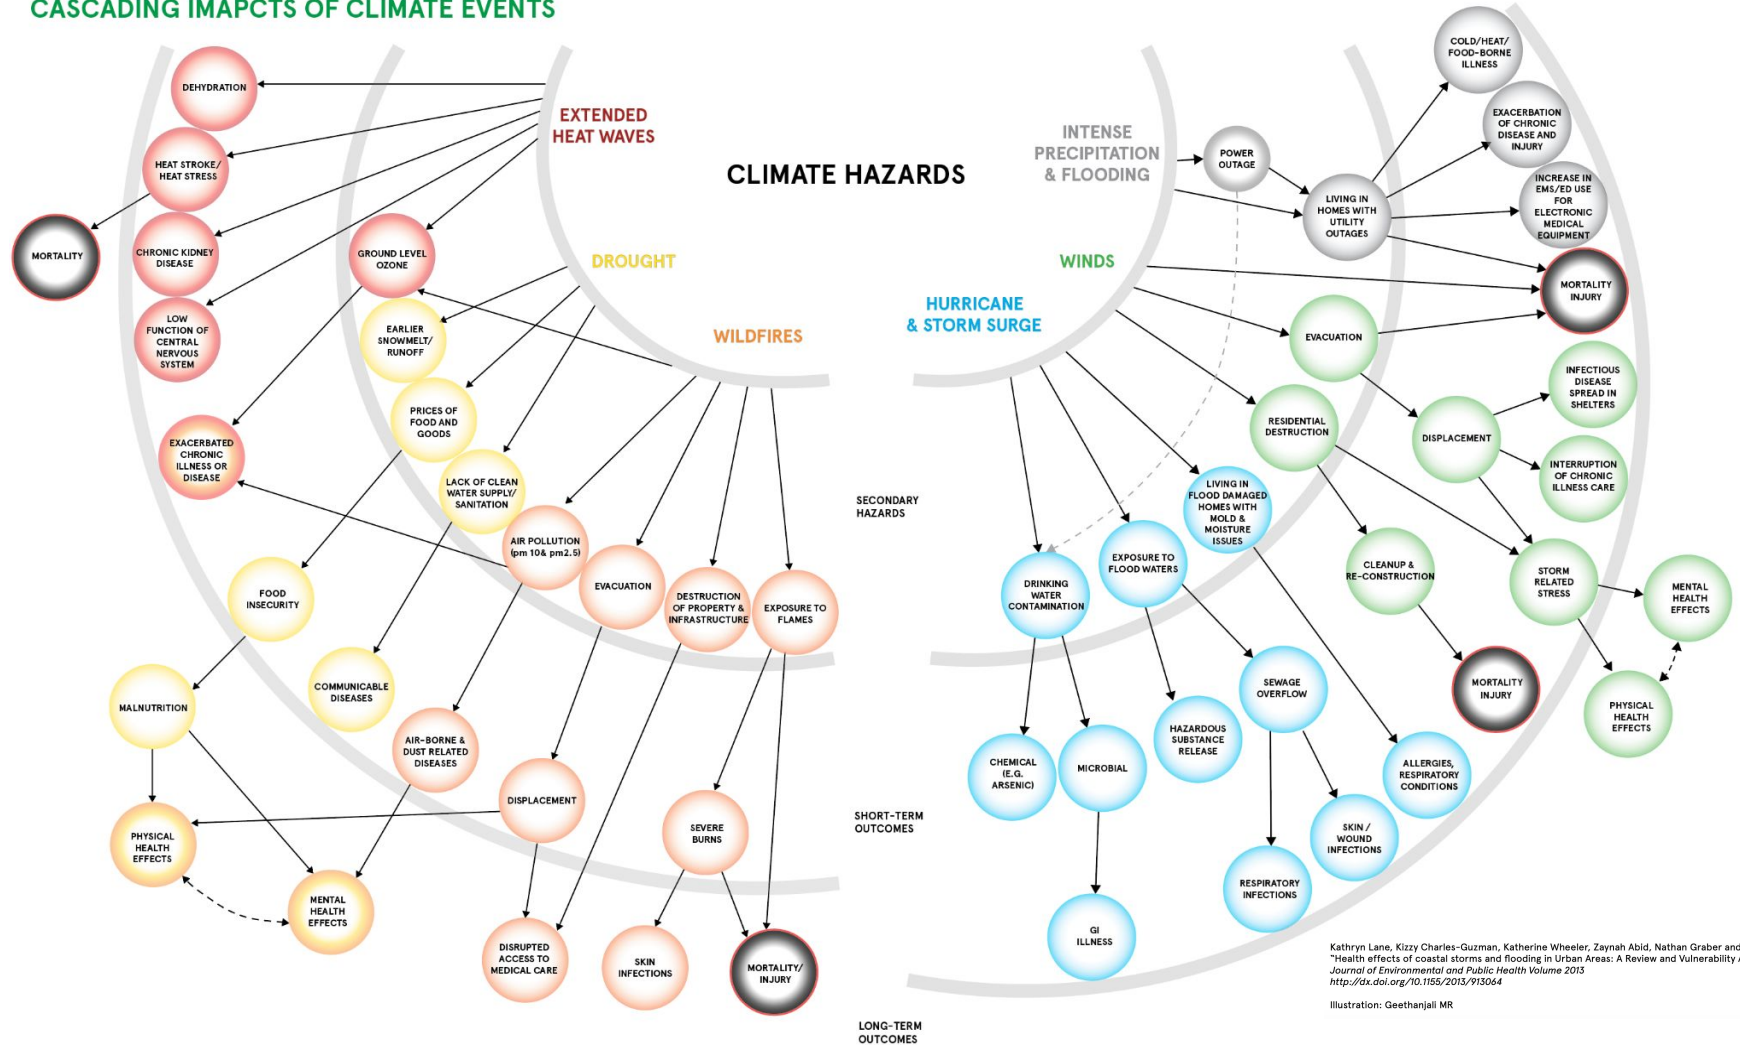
CASCADING IMAPCTS OF CLIMATE EVENTS

CLIMATE HAZARDS

EXTENDED HEAT WAVES

DROUGHT

WILDFIRES

INTENSE PRECIPITATION & FLOODING

WINDS

HURRICANE & STORM SURGE

DEHYDRATION

HEAT STROKE/ HEAT STRESS

MORTALITY

CHRONIC KIDNEY DISEASE

GROUND LEVEL OZONE

LOW FUNCTION OF CENTRAL NERVOUS SYSTEM

EARLIER SNOWMELT/ RUNOFF

PRICES OF FOOD AND GOODS

EXACERBATED CHRONIC ILLNESS OR DISEASE

LACK OF CLEAN WATER SUPPLY/ SANITATION

AIR POLLUTION (pm 10& pm2.5)

FOOD INSECURITY

EVACUATION

DESTRUCTION OF PROPERTY & INFRASTRUCTURE

EXPOSURE TO FLAMES

COMMUNICABLE DISEASES

MALNUTRITION

AIR-BORNE & DUST RELATED DISEASES

DISPLACEMENT

SEVERE BURNS

PHYSICAL HEALTH EFFECTS

MENTAL HEALTH EFFECTS

DISRUPTED ACCESS TO MEDICAL CARE

SKIN INFECTIONS

MORTALITY/ INJURY

SECONDARY HAZARDS

SHORT-TERM OUTCOMES

LONG-TERM OUTCOMES

POWER OUTAGE

LIVING IN HOMES WITH UTILITY OUTAGES

COLD/HEAT/ FOOD-BORNE ILLNESS

EXACERBATION OF CHRONIC DISEASE AND INJURY

INCREASE IN EMS/ED USE FOR ELECTRONIC MEDICAL EQUIPMENT

MORTALITY INJURY

EVACUATION

INFECTIOUS DISEASE SPREAD IN SHELTERS

RESIDENTIAL DESTRUCTION

DISPLACEMENT

INTERRUPTION OF CHRONIC ILLNESS CARE

LIVING IN FLOOD DAMAGED HOMES WITH MOLD & MOISTURE ISSUES

EXPOSURE TO FLOOD WATERS

DRINKING WATER CONTAMINATION

CLEANUP & RE-CONSTRUCTION

STORM RELATED STRESS

MENTAL HEALTH EFFECTS

MORTALITY INJURY

PHYSICAL HEALTH EFFECTS

SEWAGE OVERFLOW

HAZARDOUS SUBSTANCE RELEASE

CHEMICAL (E.G. ARSENIC)

MICROBIAL

ALLERGIES, RESPIRATORY CONDITIONS

SKIN / WOUND INFECTIONS

RESPIRATORY INFECTIONS

GI ILLNESS

Kathryn Lane, Kizzy Charles-Guzman, Katherine Wheeler, Zaynah Abid, Nathan Graber and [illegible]
"Health effects of coastal storms and flooding in Urban Areas: A Review and Vulnerability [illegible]
Journal of Environmental and Public Health Volume 2013
http://dx.doi.org/10.1155/2013/913064

Illustration: Geethanjali MR